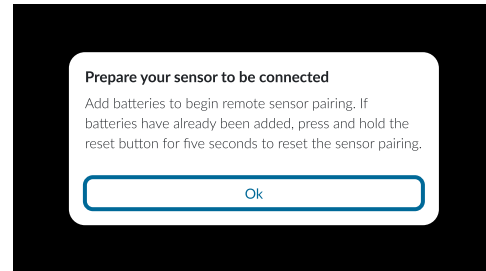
Prepare your sensor to be connected

Add batteries to begin remote sensor pairing. If batteries have already been added, press and hold the reset button for five seconds to reset the sensor pairing.

Ok